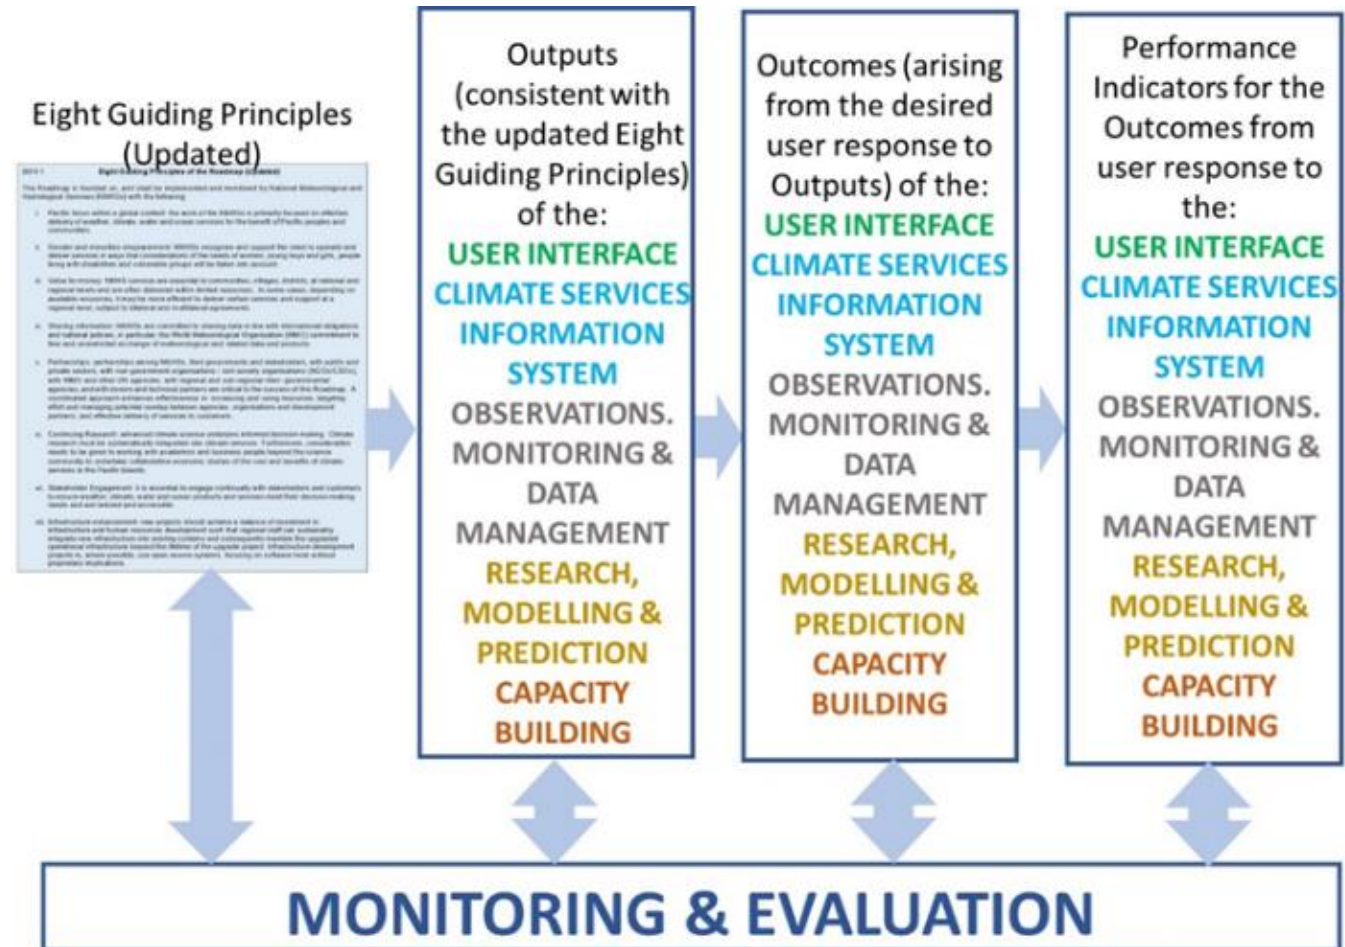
Eight Guiding Principles (Updated)

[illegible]

Outputs (consistent with the updated Eight Guiding Principles) of the:
USER INTERFACE
CLIMATE SERVICES INFORMATION SYSTEM
OBSERVATIONS. MONITORING & DATA MANAGEMENT
RESEARCH, MODELLING & PREDICTION
CAPACITY BUILDING

Outcomes (arising from the desired user response to Outputs) of the:
USER INTERFACE
CLIMATE SERVICES INFORMATION SYSTEM
OBSERVATIONS. MONITORING & DATA MANAGEMENT
RESEARCH, MODELLING & PREDICTION
CAPACITY BUILDING

Performance Indicators for the Outcomes from user response to the:
USER INTERFACE
CLIMATE SERVICES INFORMATION SYSTEM
OBSERVATIONS. MONITORING & DATA MANAGEMENT
RESEARCH, MODELLING & PREDICTION
CAPACITY BUILDING

MONITORING & EVALUATION